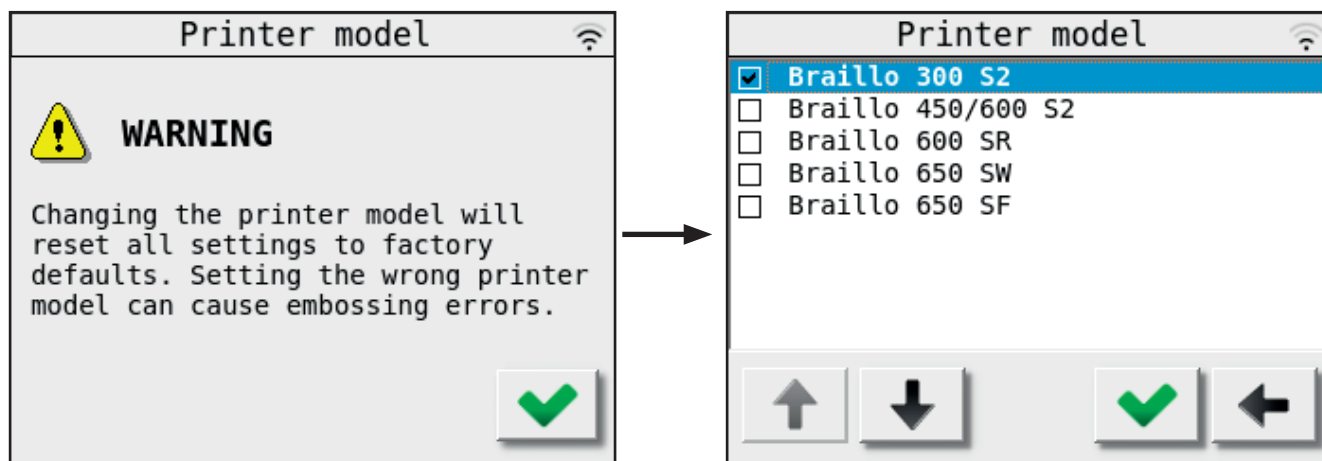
Printer model

WARNING

Changing the printer model will reset all settings to factory defaults. Setting the wrong printer model can cause embossing errors.

Printer model

Braillo 300 S2
Braillo 450/600 S2
Braillo 600 SR
Braillo 650 SW
Braillo 650 SF